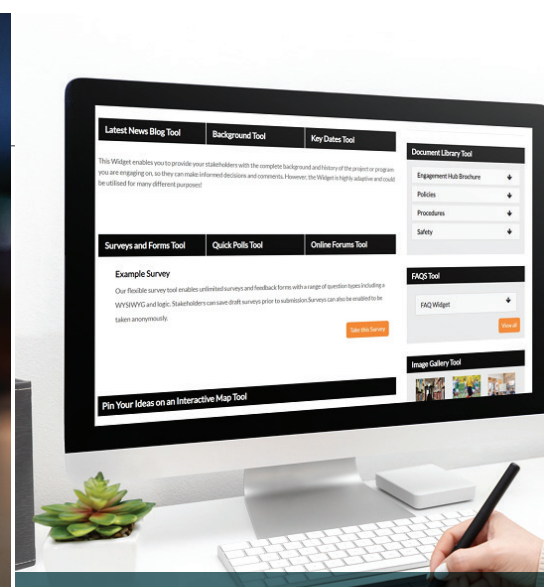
Latest News Blog Tool | Background Tool | Key Dates Tool

This Widget enables you to provide your stakeholders with the complete background and history of the project or program you are engaging on, so they can make informed decisions and comments. However, the Widget is highly adaptive and could be utilised for many different purposes!

Surveys and Forms Tool | Quick Polls Tool | Online Forums Tool

Example Survey

Our flexible survey tool enables unlimited surveys and feedback forms with a range of question types including a WYSIWYG and logic. Stakeholders can save draft surveys prior to submission. Surveys can also be enabled to be taken anonymously.

Take this Survey

Pin Your Ideas on an Interactive Map Tool

Document Library Tool

Engagement Hub Brochure

Policies

Procedures

Safety

FAQS Tool

FAQ Widget

View all

Image Gallery Tool